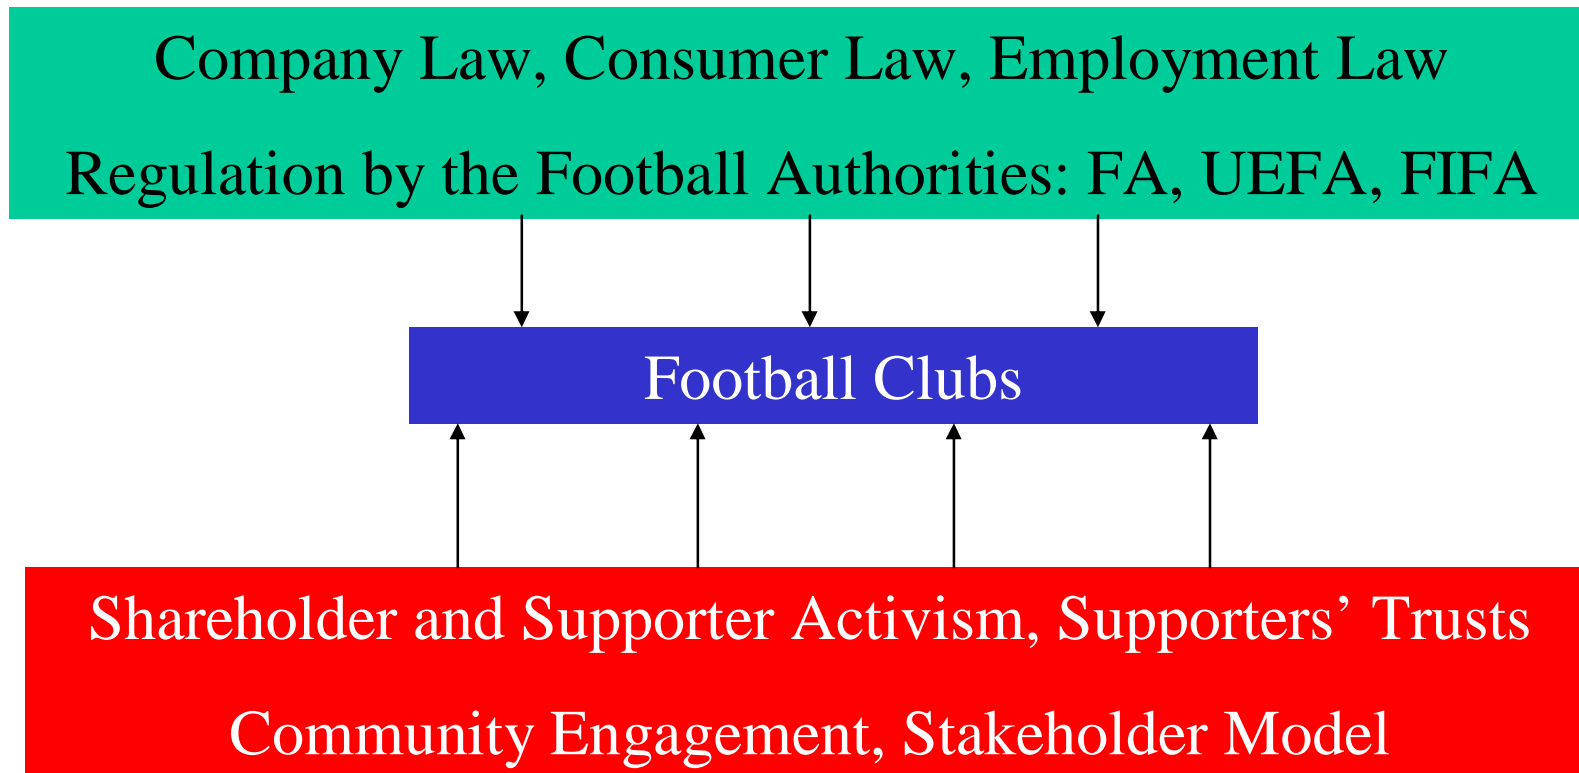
Company Law, Consumer Law, Employment Law

Regulation by the Football Authorities: FA, UEFA, FIFA

Football Clubs

Shareholder and Supporter Activism, Supporters’ Trusts

Community Engagement, Stakeholder Model